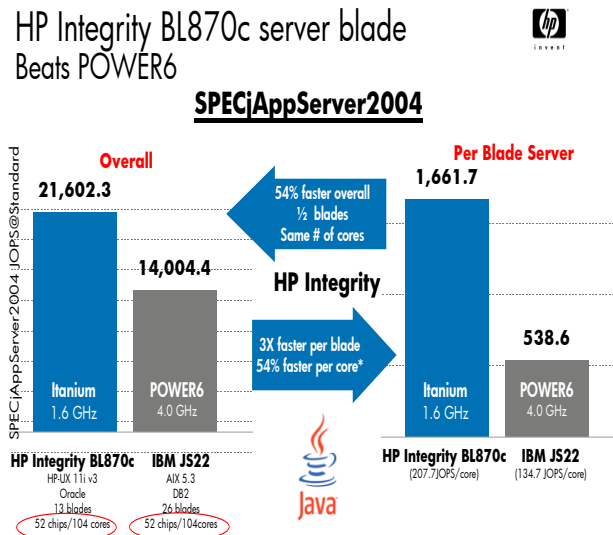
HP Integrity BL870c server blade
Beats POWER6

hp
invent

SPECjAppServer2004

SPECjAppServer2004 JOPS@Standard

Overall

21,602.3

14,004.4

Itanium
1.6 GHz

POWER6
4.0 GHz

HP Integrity BL870c
HP-UX 11i v3
Oracle
13 blades
52 chips/104 cores

IBM JS22
AIX 5.3
DB2
26 blades
52 chips/104cores

54% faster overall
½ blades
Same # of cores

HP Integrity

3X faster per blade
54% faster per core*

Java

Per Blade Server

1,661.7

538.6

Itanium
1.6 GHz

POWER6
4.0 GHz

HP Integrity BL870c
(207.7JOPS/core)

IBM JS22
(134.7 JOPS/core)